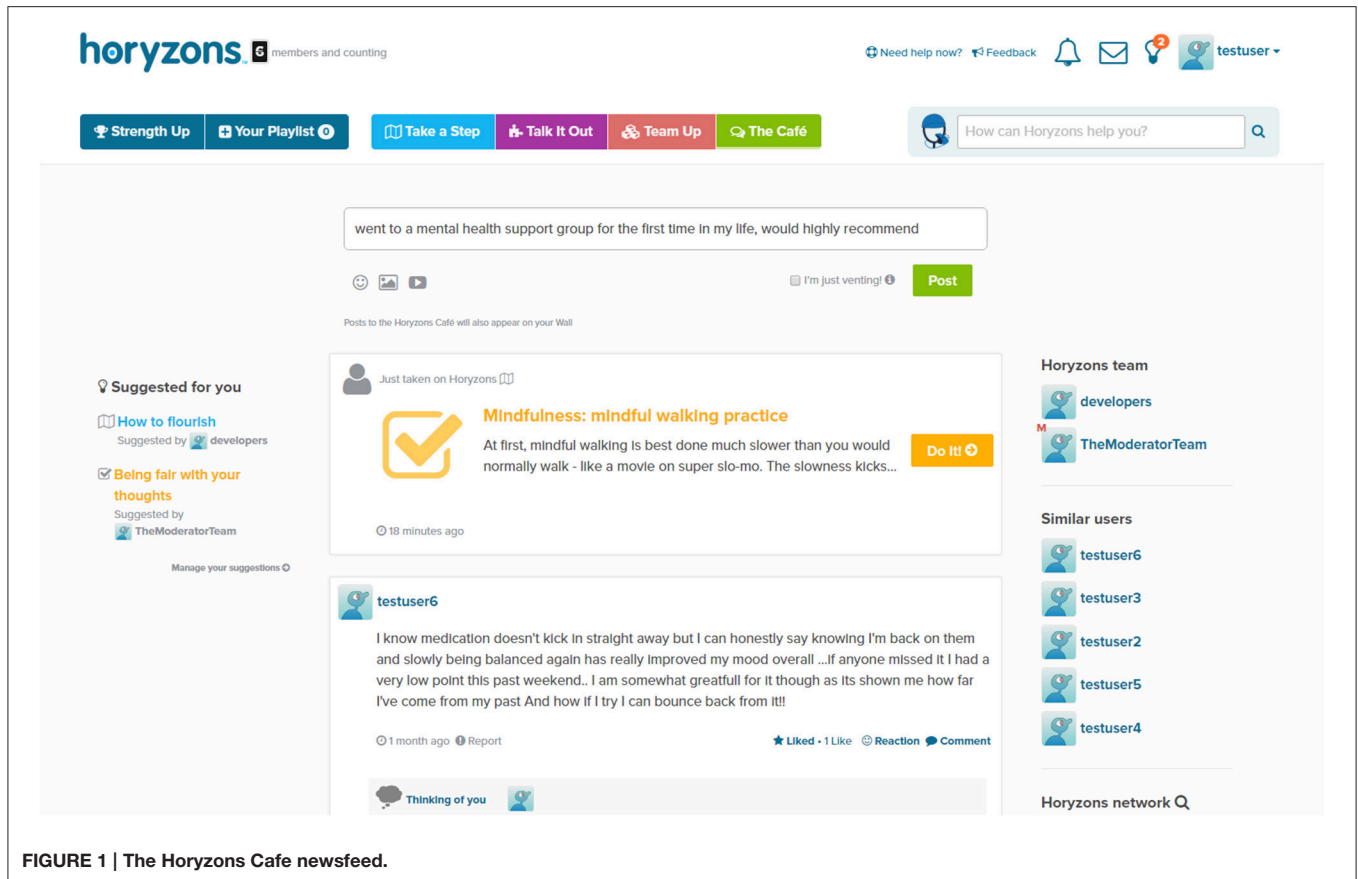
horyzons 6 members and counting

Need help now? Feedback 2 testuser

Strength Up | Your Playlist 0 | Take a Step | Talk It Out | Team Up | The Café

How can Horyzons help you?

went to a mental health support group for the first time in my life, would highly recommend

I'm just venting! Post

Posts to the Horyzons Café will also appear on your Wall

Suggested for you

How to flourish
Suggested by developers

Being fair with your thoughts
Suggested by
TheModeratorTeam

Manage your suggestions

Just taken on Horyzons

Mindfulness: mindful walking practice

At first, mindful walking is best done much slower than you would normally walk - like a movie on super slo-mo. The slowness kicks...

Do it!

18 minutes ago

testuser6

I know medication doesn't kick in straight away but I can honestly say knowing I'm back on them and slowly being balanced again has really improved my mood overall ...If anyone missed it I had a very low point this past weekend.. I am somewhat greatfull for it though as its shown me how far I've come from my past And how if I try I can bounce back from it!!

1 month ago Report

Liked • 1 Like Reaction Comment

Thinking of you

Horyzons team

developers

M TheModeratorTeam

Similar users

testuser6

testuser3

testuser2

testuser5

testuser4

Horyzons network

FIGURE 1 | The Horyzons Cafe newsfeed.